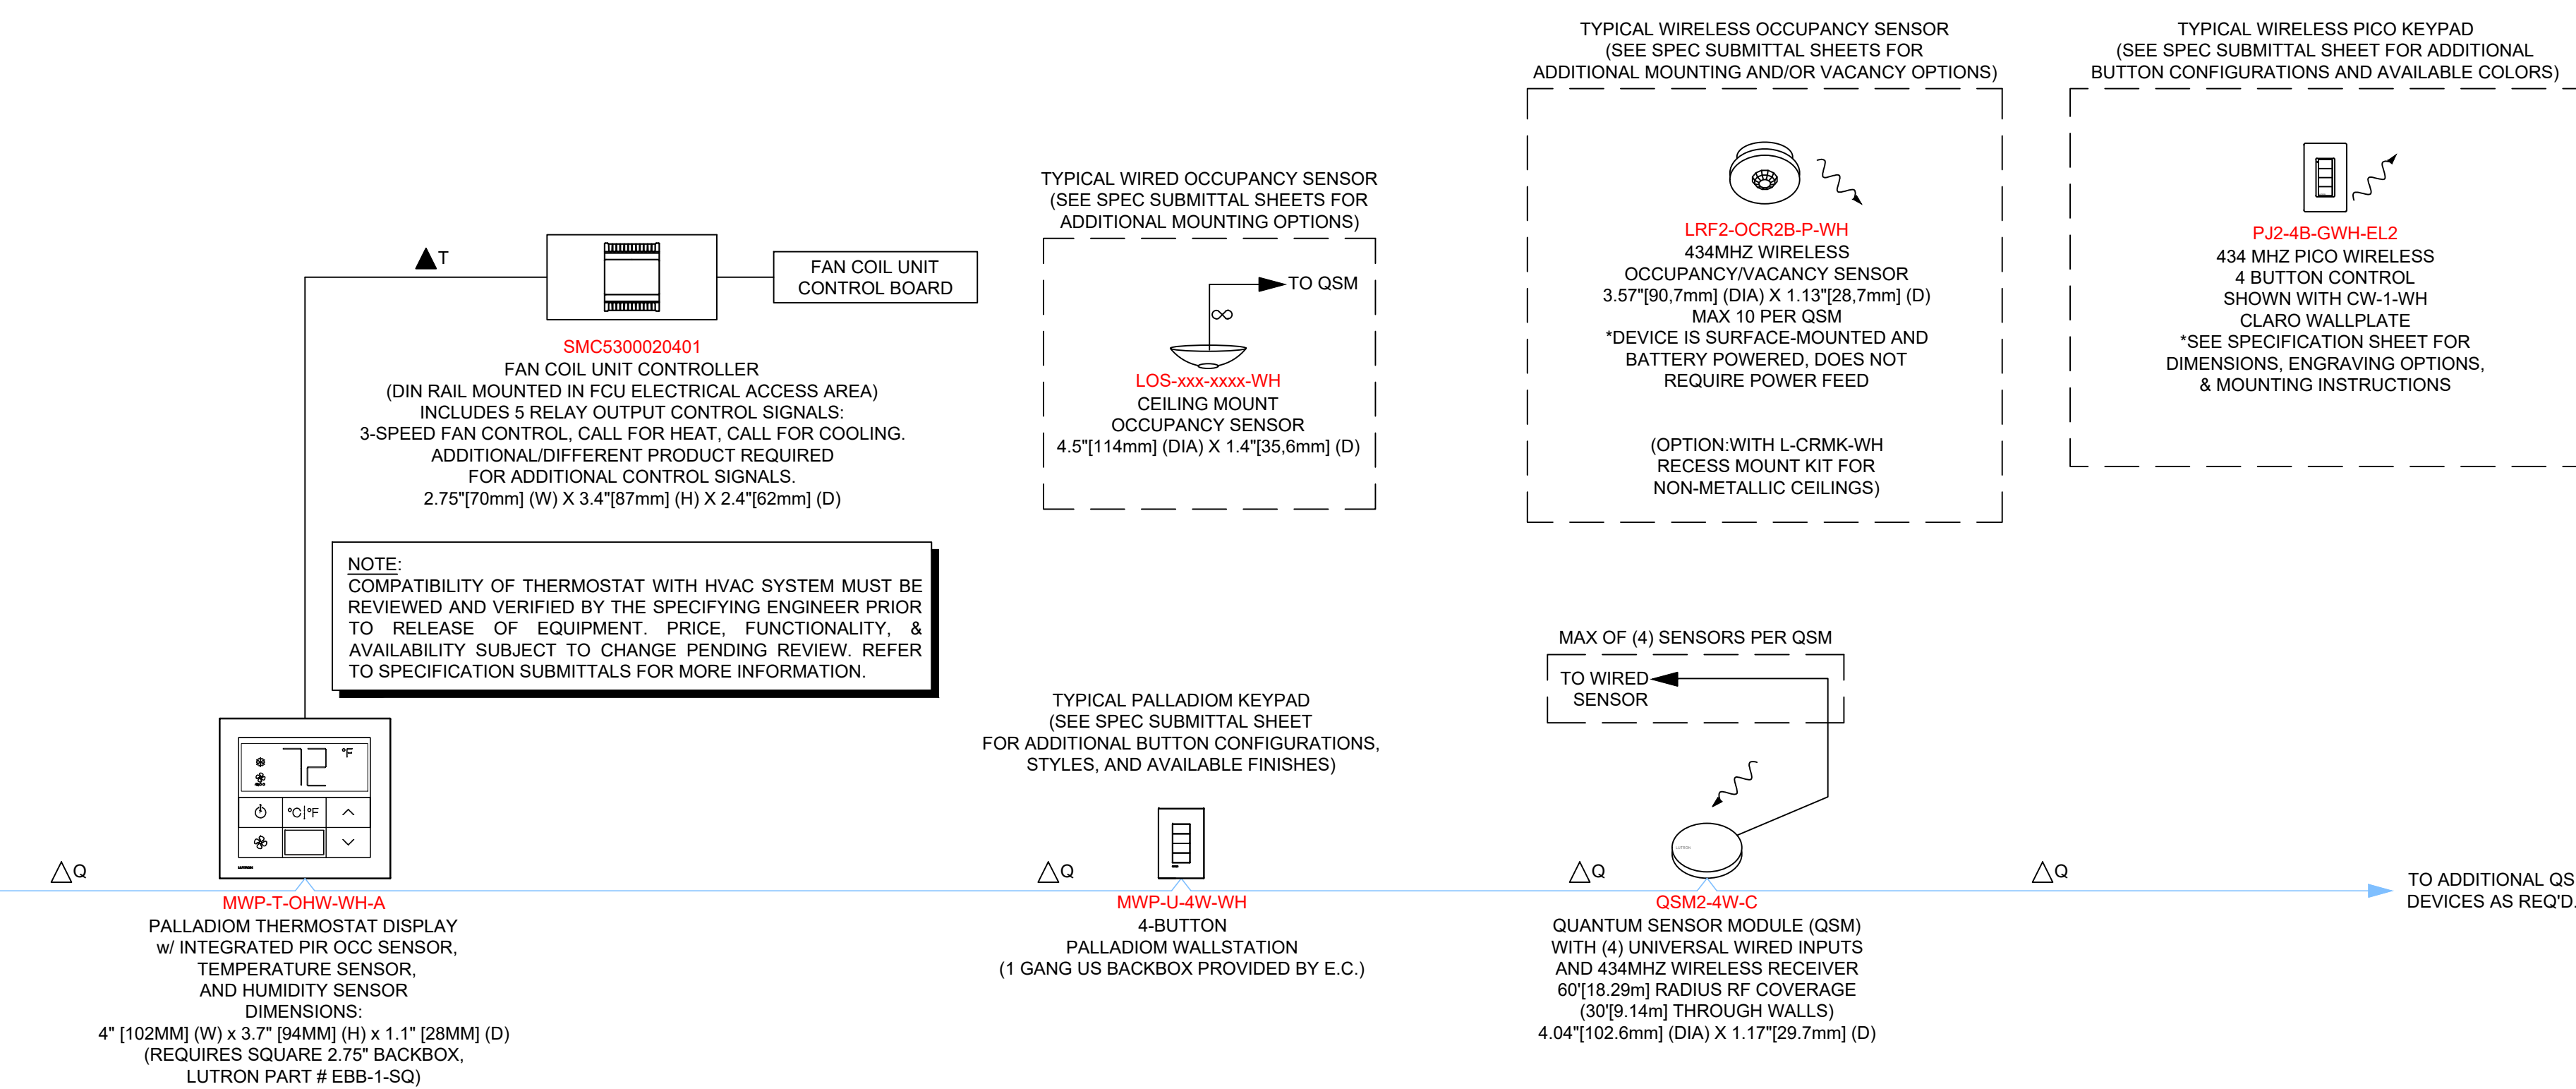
TYPICAL WIRELESS OCCUPANCY SENSOR
(SEE SPEC SUBMITTAL SHEETS FOR
ADDITIONAL MOUNTING AND/OR VACANCY OPTIONS)

TYPICAL WIRELESS PICO KEYPAD
(SEE SPEC SUBMITTAL SHEET FOR ADDITIONAL
BUTTON CONFIGURATIONS AND AVAILABLE COLORS)

T

FAN COIL UNIT
CONTROL BOARD

TYPICAL WIRED OCCUPANCY SENSOR
(SEE SPEC SUBMITTAL SHEETS FOR
ADDITIONAL MOUNTING OPTIONS)

TO QSM

LRF2-OCR2B-P-WH
434MHZ WIRELESS
OCCUPANCY/VACANCY SENSOR
3.57"[90,7mm] (DIA) X 1.13"[28,7mm] (D)
MAX 10 PER QSM
*DEVICE IS SURFACE-MOUNTED AND
BATTERY POWERED, DOES NOT
REQUIRE POWER FEED

(OPTION:WITH L-CRMK-WH
RECESS MOUNT KIT FOR
NON-METALLIC CEILINGS)

PJ2-4B-GWH-EL2
434 MHZ PICO WIRELESS
4 BUTTON CONTROL
SHOWN WITH CW-1-WH
CLARO WALLPLATE
*SEE SPECIFICATION SHEET FOR
DIMENSIONS, ENGRAVING OPTIONS,
& MOUNTING INSTRUCTIONS

SMC5300020401
FAN COIL UNIT CONTROLLER
(DIN RAIL MOUNTED IN FCU ELECTRICAL ACCESS AREA)
INCLUDES 5 RELAY OUTPUT CONTROL SIGNALS:
3-SPEED FAN CONTROL, CALL FOR HEAT, CALL FOR COOLING.
ADDITIONAL/DIFFERENT PRODUCT REQUIRED
FOR ADDITIONAL CONTROL SIGNALS.
2.75"[70mm] (W) X 3.4"[87mm] (H) X 2.4"[62mm] (D)

LOS-xxx-xxxx-WH
CEILING MOUNT
OCCUPANCY SENSOR
4.5"[114mm] (DIA) X 1.4"[35,6mm] (D)

NOTE:
COMPATIBILITY OF THERMOSTAT WITH HVAC SYSTEM MUST BE REVIEWED AND VERIFIED BY THE SPECIFYING ENGINEER PRIOR TO RELEASE OF EQUIPMENT. PRICE, FUNCTIONALITY, & AVAILABILITY SUBJECT TO CHANGE PENDING REVIEW. REFER TO SPECIFICATION SUBMITTALS FOR MORE INFORMATION.

MAX OF (4) SENSORS PER QSM

TO WIRED
SENSOR

TYPICAL PALLADIOM KEYPAD
(SEE SPEC SUBMITTAL SHEET
FOR ADDITIONAL BUTTON CONFIGURATIONS,
STYLES, AND AVAILABLE FINISHES)

72 °F
°C|°F

Q
Q
Q
Q

TO ADDITIONAL QS
DEVICES AS REQ'D.

MWP-T-OHW-WH-A
PALLADIOM THERMOSTAT DISPLAY
w/ INTEGRATED PIR OCC SENSOR,
TEMPERATURE SENSOR,
AND HUMIDITY SENSOR
DIMENSIONS:
4" [102MM] (W) x 3.7" [94MM] (H) x 1.1" [28MM] (D)
(REQUIRES SQUARE 2.75" BACKBOX,
LUTRON PART # EBB-1-SQ)

MWP-U-4W-WH
4-BUTTON
PALLADIOM WALLSTATION
(1 GANG US BACKBOX PROVIDED BY E.C.)

QSM2-4W-C
QUANTUM SENSOR MODULE (QSM)
WITH (4) UNIVERSAL WIRED INPUTS
AND 434MHZ WIRELESS RECEIVER
60'[18.29m] RADIUS RF COVERAGE
(30'[9.14m] THROUGH WALLS)
4.04"[102.6mm] (DIA) X 1.17"[29.7mm] (D)